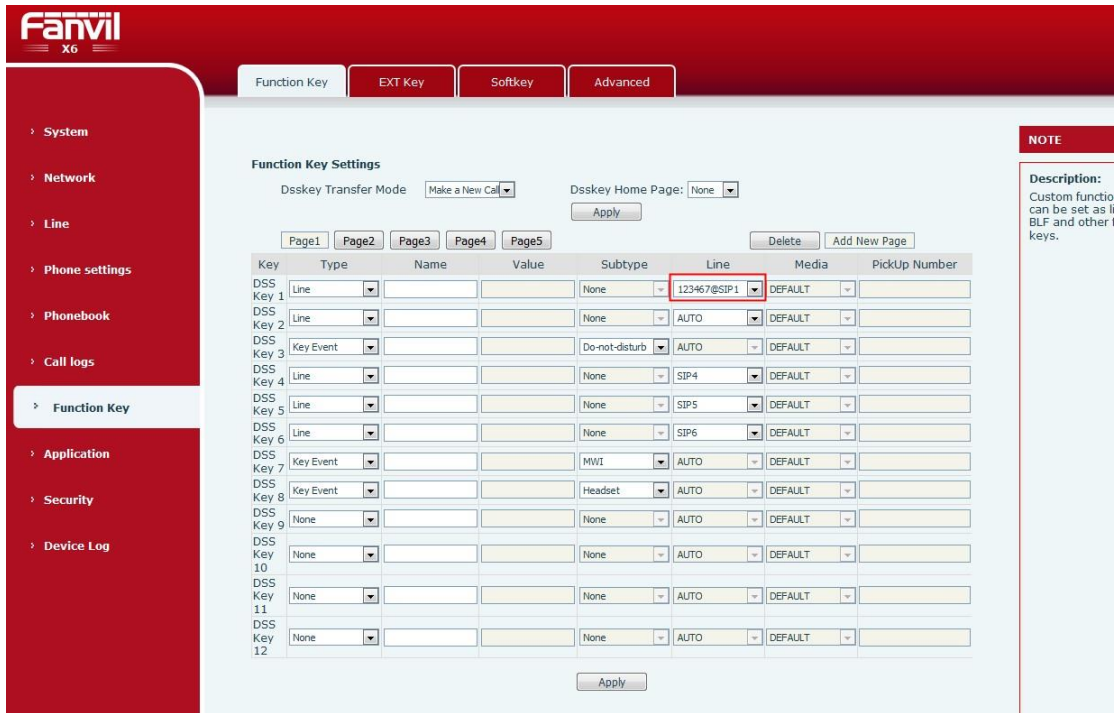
Fanvil X6

Function Key | EXT Key | Softkey | Advanced

› System
› Network
› Line
› Phone settings
› Phonebook
› Call logs
› Function Key
› Application
› Security
› Device Log

Function Key Settings

Dsskey Transfer Mode Make a New Call

Dsskey Home Page: None

Apply

Page1 Page2 Page3 Page4 Page5

Delete Add New Page

| Key | Type | Name | Value | Subtype | Line | Media | PickUp Number |
|---|---|---|---|---|---|---|---|
| DSS Key 1 | Line | | | None | 123467@SIP1 | DEFAULT | |
| DSS Key 2 | Line | | | None | AUTO | DEFAULT | |
| DSS Key 3 | Key Event | | | Do-not-disturb | AUTO | DEFAULT | |
| DSS Key 4 | Line | | | None | SIP4 | DEFAULT | |
| DSS Key 5 | Line | | | None | SIP5 | DEFAULT | |
| DSS Key 6 | Line | | | None | SIP6 | DEFAULT | |
| DSS Key 7 | Key Event | | | MWI | AUTO | DEFAULT | |
| DSS Key 8 | Key Event | | | Headset | AUTO | DEFAULT | |
| DSS Key 9 | None | | | None | AUTO | DEFAULT | |
| DSS Key 10 | None | | | None | AUTO | DEFAULT | |
| DSS Key 11 | None | | | None | AUTO | DEFAULT | |
| DSS Key 12 | None | | | None | AUTO | DEFAULT | |

Apply

NOTE

Description:
Custom functio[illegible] can be set as li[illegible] BLF and other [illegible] keys.